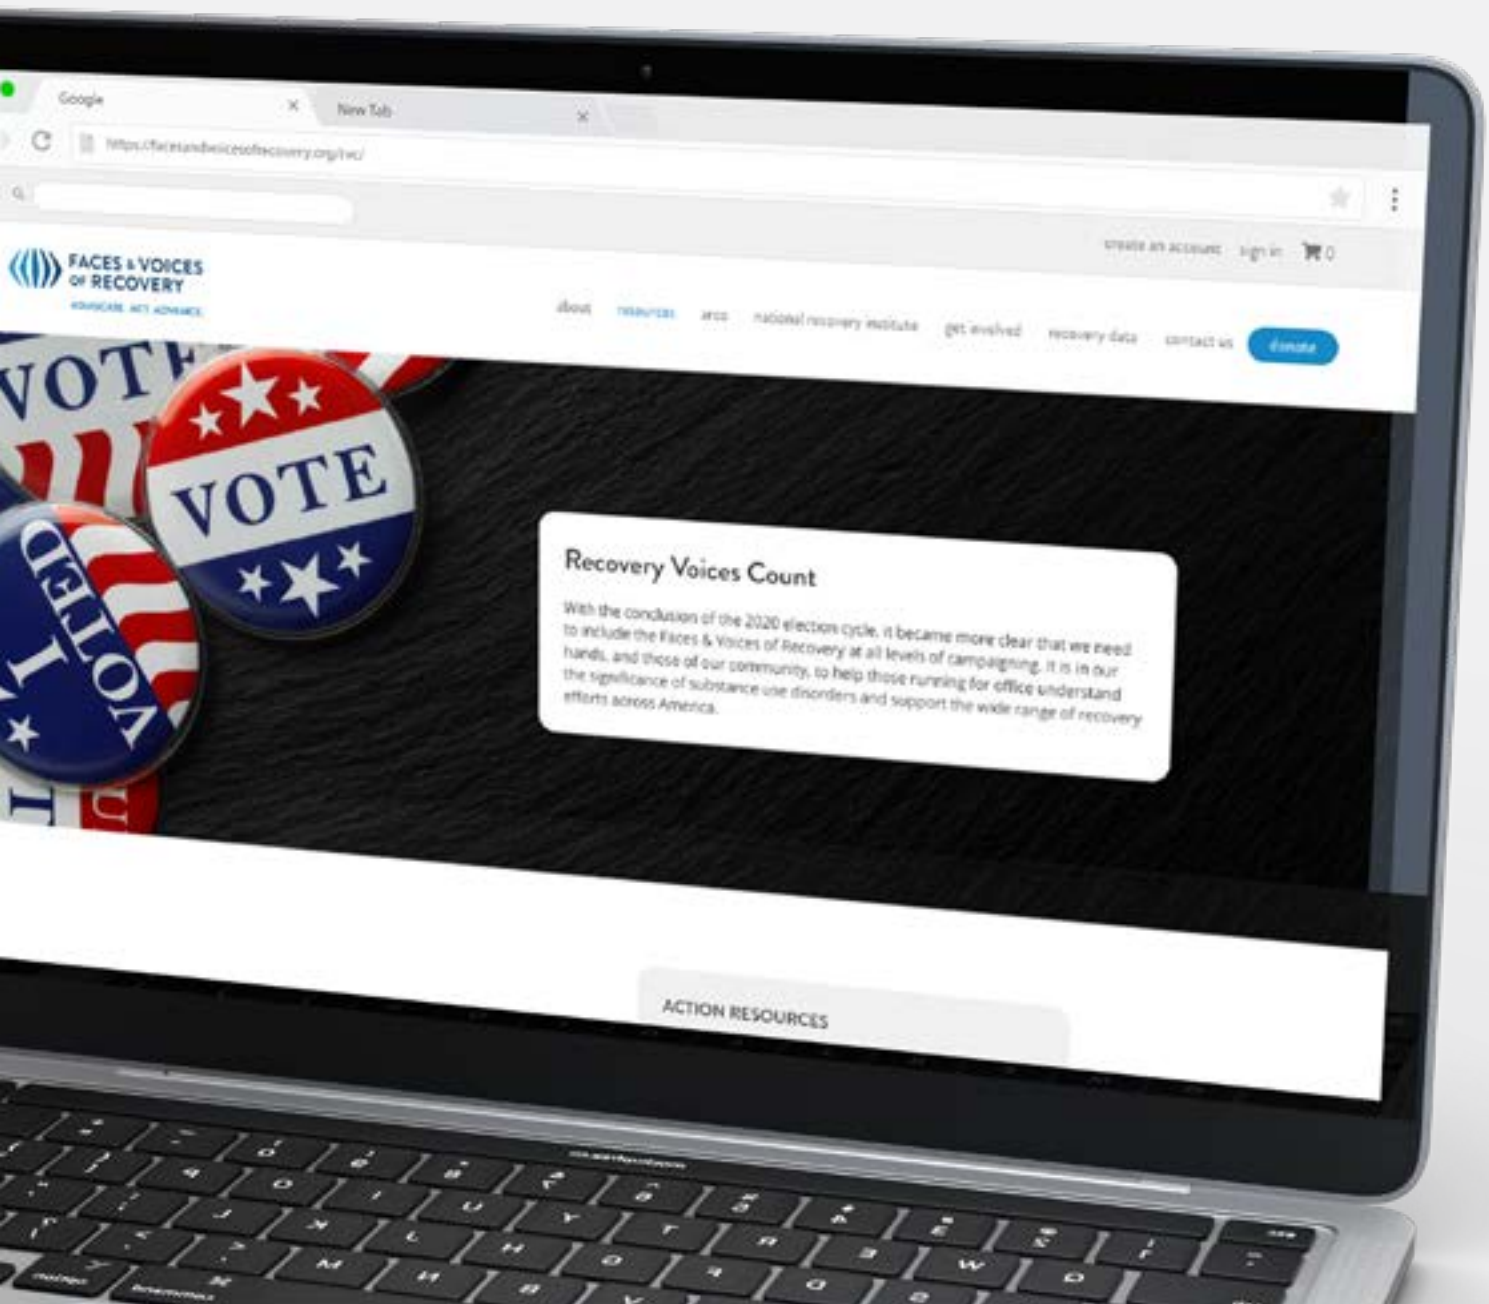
Google

New Tab

https://facesandvoicesofrecovery.org/rvc/

create an account sign in 0

FACES & VOICES OF RECOVERY

ADVOCATE. ACT. ADVANCE.

about resources arco national recovery institute get involved recovery data contact us donate

VOTE

VOTE

I VOTED

Recovery Voices Count

With the conclusion of the 2020 election cycle, it became more clear that we need to include the Faces & Voices of Recovery at all levels of campaigning. It is in our hands, and those of our community, to help those running for office understand the significance of substance use disorders and support the wide range of recovery efforts across America.

ACTION RESOURCES